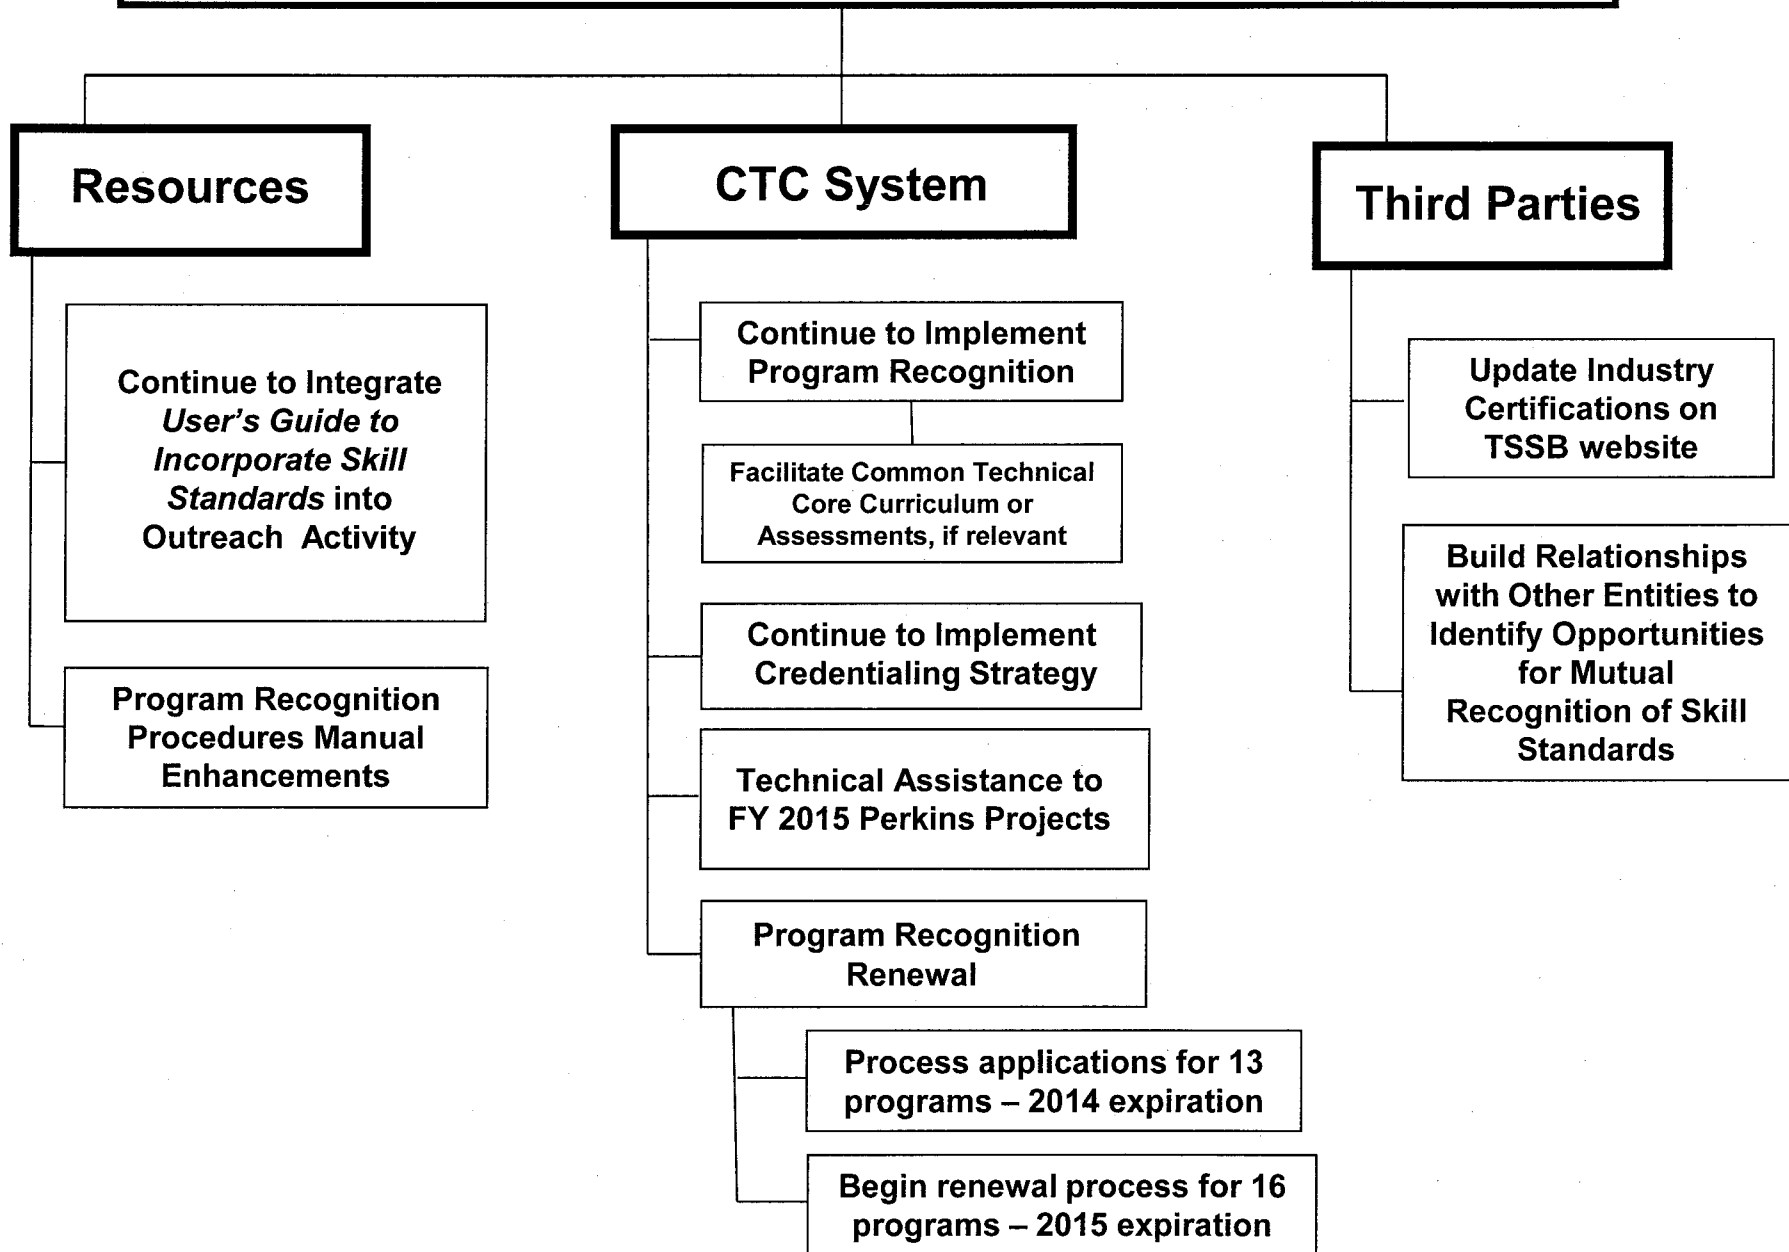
Resources

Continue to Integrate *User's Guide to Incorporate Skill Standards* into Outreach Activity

Program Recognition Procedures Manual Enhancements

CTC System

Continue to Implement Program Recognition

Facilitate Common Technical Core Curriculum or Assessments, if relevant

Continue to Implement Credentialing Strategy

Technical Assistance to FY 2015 Perkins Projects

Program Recognition Renewal

Process applications for 13 programs – 2014 expiration

Begin renewal process for 16 programs – 2015 expiration

Third Parties

Update Industry Certifications on TSSB website

Build Relationships with Other Entities to Identify Opportunities for Mutual Recognition of Skill Standards